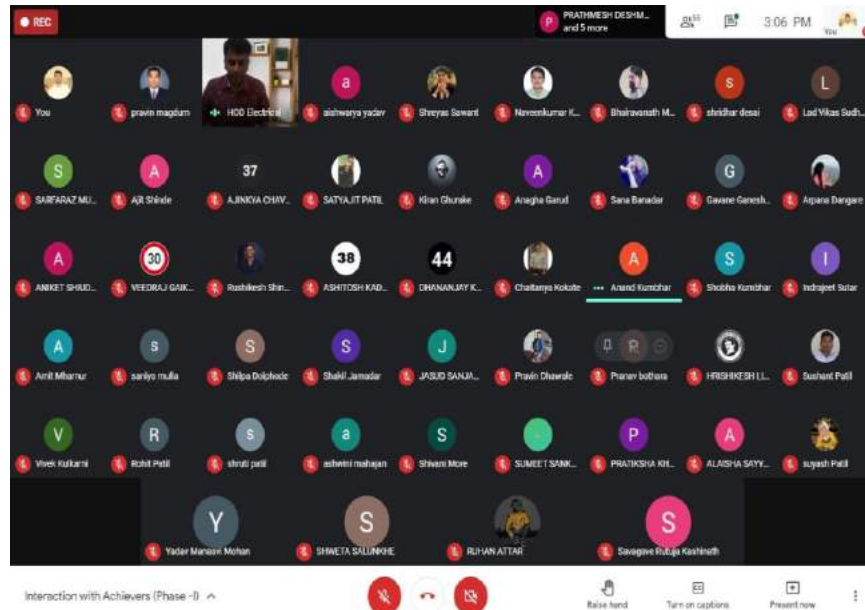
REC

P PRATHMESH DESHM... and 5 more

55

3:06 PM

You

You

pravin magdum

HOD Electrical

aishwarya yadav

Shreyas Sawant

Naveenkumar K...

Bhairavanath M...

shridhar desai

Lad Vikas Sudh...

SARFARAZ MU...

Ajit Shinde

37

AJINKYA CHAV...

SATYAJIT PATIL

Kiran Ghurake

Anagha Garud

Sana Banadar

Gavane Ganesh...

Arpana Dangare

ANIKET SHIUD...

30

VEERAJ GAIK...

Rushikesh Shin...

38

ASHITOSH KAD...

44

DHANANJAY K...

Chaitanya Kokate

Anand Kumbhar

Shobha Kumbhar

Indrajeet Sutar

Amit Mhamur

saniya mulla

Shilpa Dolphode

Shakil Jamadar

JASUD SANJA...

Pravin Dhawale

Pranav bothara

HRISHIKESH LI...

Sushant Patil

Vivek Kulkarni

Rohit Patil

shruti patil

ashwini mahajan

Shivani More

SUMEET SANK...

PRATIKSHA KH...

ALAISHA SAYY...

suyash Patil

Yadav Manasvi Mohan

SHWETA SALUNKHE

RUHAN ATTAR

Savagave Rutuja Kashinath

Interaction with Achievers (Phase -I)

Raise hand

Turn on captions

Present now